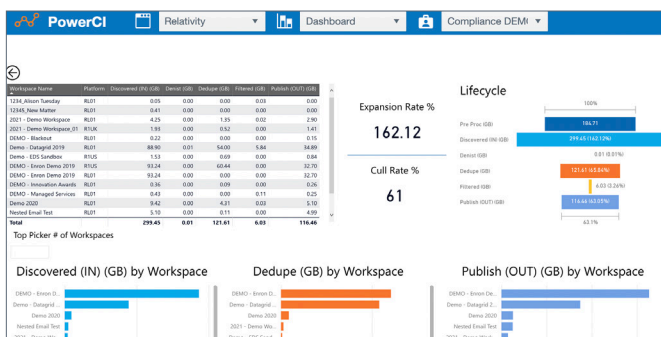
PowerCI

Relativity

Dashboard

Compliance DEM(

| Workspace Name | Platform | Discovered (IN) (GB) | Denist (GB) | Dedupe (GB) | Filtered (GB) | Publish (OUT) (GB) |
|---|---|---|---|---|---|---|
| 1234_Alison Tuesday | RL01 | 0.05 | 0.00 | 0.00 | 0.03 | 0.00 |
| 12345_New Matter | RL01 | 0.41 | 0.00 | 0.00 | 0.00 | 0.00 |
| 2021 - Demo Workspace | RL01 | 4.25 | 0.00 | 1.35 | 0.02 | 2.90 |
| 2021 - Demo Workspace_01 | R1UK | 1.93 | 0.00 | 0.52 | 0.00 | 1.41 |
| DEMO - Blakout | RL01 | 0.22 | 0.00 | 0.00 | 0.00 | 0.15 |
| Demo - Datagrid 2019 | RL01 | 88.90 | 0.01 | 54.00 | 5.84 | 34.89 |
| Demo - EDS Sandbox | RL1S | 1.53 | 0.00 | 0.69 | 0.00 | 0.84 |
| DEMO - Enron Demo 2019 | RL1S | 93.24 | 0.00 | 60.44 | 0.00 | 32.70 |
| DEMO - Enron Demo 2019 | RL01 | 93.24 | 0.00 | 0.00 | 0.00 | 32.70 |
| DEMO - Innovation Awards | RL01 | 0.36 | 0.00 | 0.09 | 0.00 | 0.26 |
| DEMO - Managed Services | RL01 | 0.43 | 0.00 | 0.00 | 0.11 | 0.25 |
| Demo 2020 | RL01 | 9.42 | 0.00 | 4.31 | 0.03 | 5.10 |
| Nested Email Test | RL01 | 5.10 | 0.00 | 0.11 | 0.00 | 4.99 |
| Total | | 299.45 | 0.01 | 121.61 | 6.03 | 116.46 |

Top Picker # of Workspaces

Expansion Rate %

162.12

Cull Rate %

61

Lifecycle

100%

Pre Proc (GB) 184.71

Discovered (IN) (GB) 299.45 (162.12%)

Denist (GB) 0.01 (0.01%)

Dedupe (GB) 121.61 (65.84%)

Filtered (GB) 6.03 (3.26%)

Publish (OUT) (GB) 116.46 (63.05%)

63.1%

Discovered (IN) (GB) by Workspace

DEMO - Enron D...
Demo - Datagrid ...
Demo 2020
Nested Email Test

Dedupe (GB) by Workspace

DEMO - Enron D...
Demo - Datagrid ...
Demo 2020
2021 - Demo Wo...

Publish (OUT) (GB) by Workspace

DEMO - Enron D...
Demo - Datagrid 2...
Demo 2020
Nested Email Test